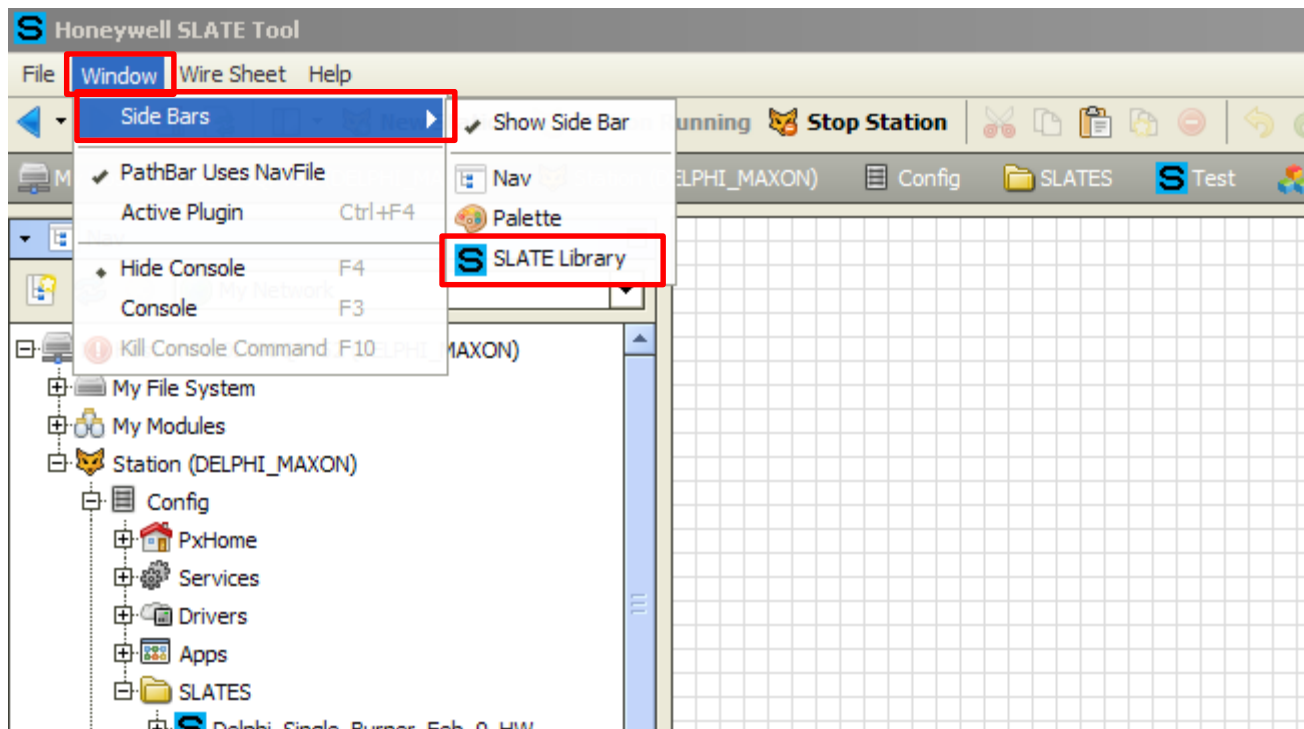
Honeywell SLATE Tool

File Window Wire Sheet Help

Side Bars
PathBar Uses NavFile
Active Plugin Ctrl+F4
Hide Console F4
Console F3
Kill Console Command F10

Show Side Bar
Nav
Palette
SLATE Library

New
Running Stop Station

M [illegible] ELPHI_MAXON) Config SLATES Test

Nav
My Network

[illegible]LPHI_MAXON)
My File System
My Modules
Station (DELPHI_MAXON)
Config
PxHome
Services
Drivers
Apps
SLATES
Delphi_Single_Burner_Feb_9_HW